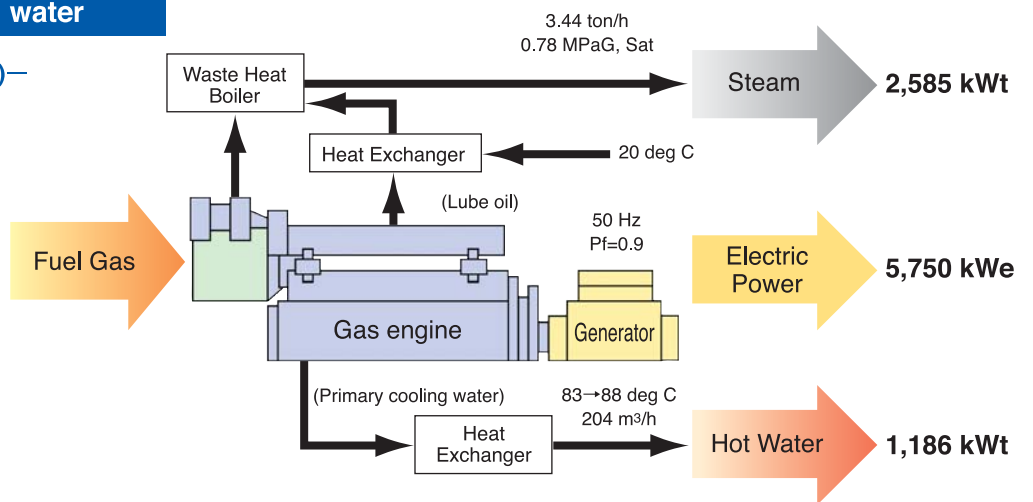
water

3.44 ton/h
0.78 MPaG, Sat

Waste Heat Boiler

Steam

2,585 kWt

Heat Exchanger

20 deg C

(Lube oil)

50 Hz
Pf=0.9

Fuel Gas

Electric Power

5,750 kWe

Gas engine

Generator

(Primary cooling water)

83→88 deg C
204 $m^3$/h

Heat Exchanger

Hot Water

1,186 kWt